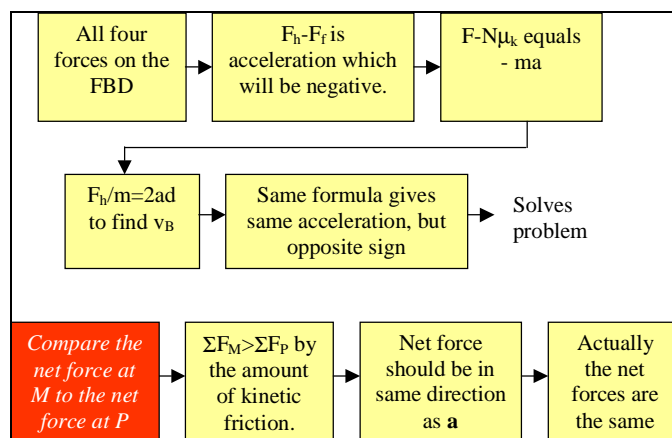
All four forces on the FBD

$F_h$-$F_f$ is acceleration which will be negative.

F-N$\mu_k$ equals - ma

$F_h$/m=2ad to find $v_B$

Same formula gives same acceleration, but opposite sign

Solves problem

Compare the net force at M to the net force at P

$\Sigma F_M > \Sigma F_P$ by the amount of kinetic friction.

Net force should be in same direction as **a**

Actually the net forces are the same